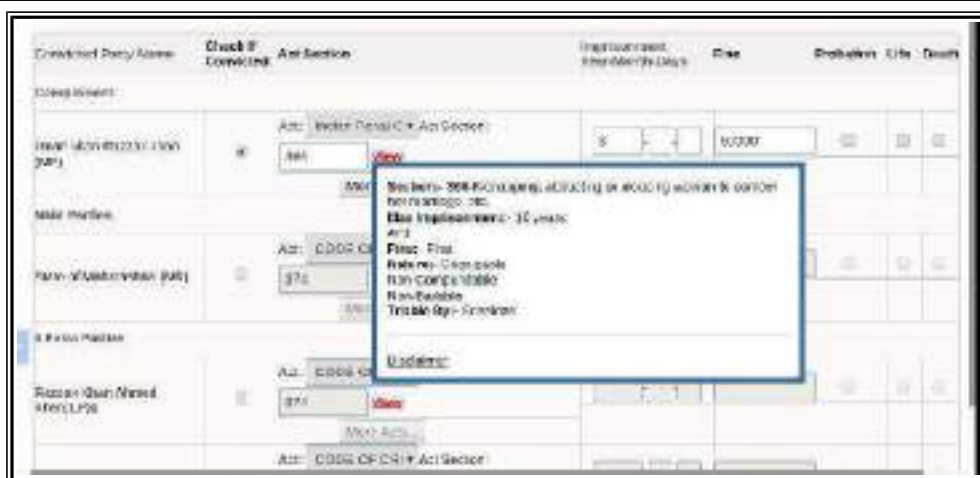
| Convicted Party Name | Check if Convicted | Act Section | Imprisonment Year/Month/Days | Fine | Probation | Life | Death |
|---|---|---|---|---|---|---|---|
| Complainant | | | | | | | |
| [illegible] | | Act: Indian Penal C ▾ Act Section: 366 View More | 5 | 50000 | | | |
| Main Parties | | | | | | | |
| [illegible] | | Act: CODE OF C 371 More | | | | | |
| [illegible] | | | | | | | |
| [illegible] | | Act: CODE OF C 371 View More Acts | | | | | |
| | | Act: CODE OF CR ▾ Act Section | | | | | |

Section- 366-Kidnapping, abducting or inducing woman to compel her marriage, etc.
Max Imprisonment:- 10 years
and
Fine: Fine
Nature:- Cognizable
Non Compoundable
Non-Bailable
Triable By:- Sessions

Disclaimer